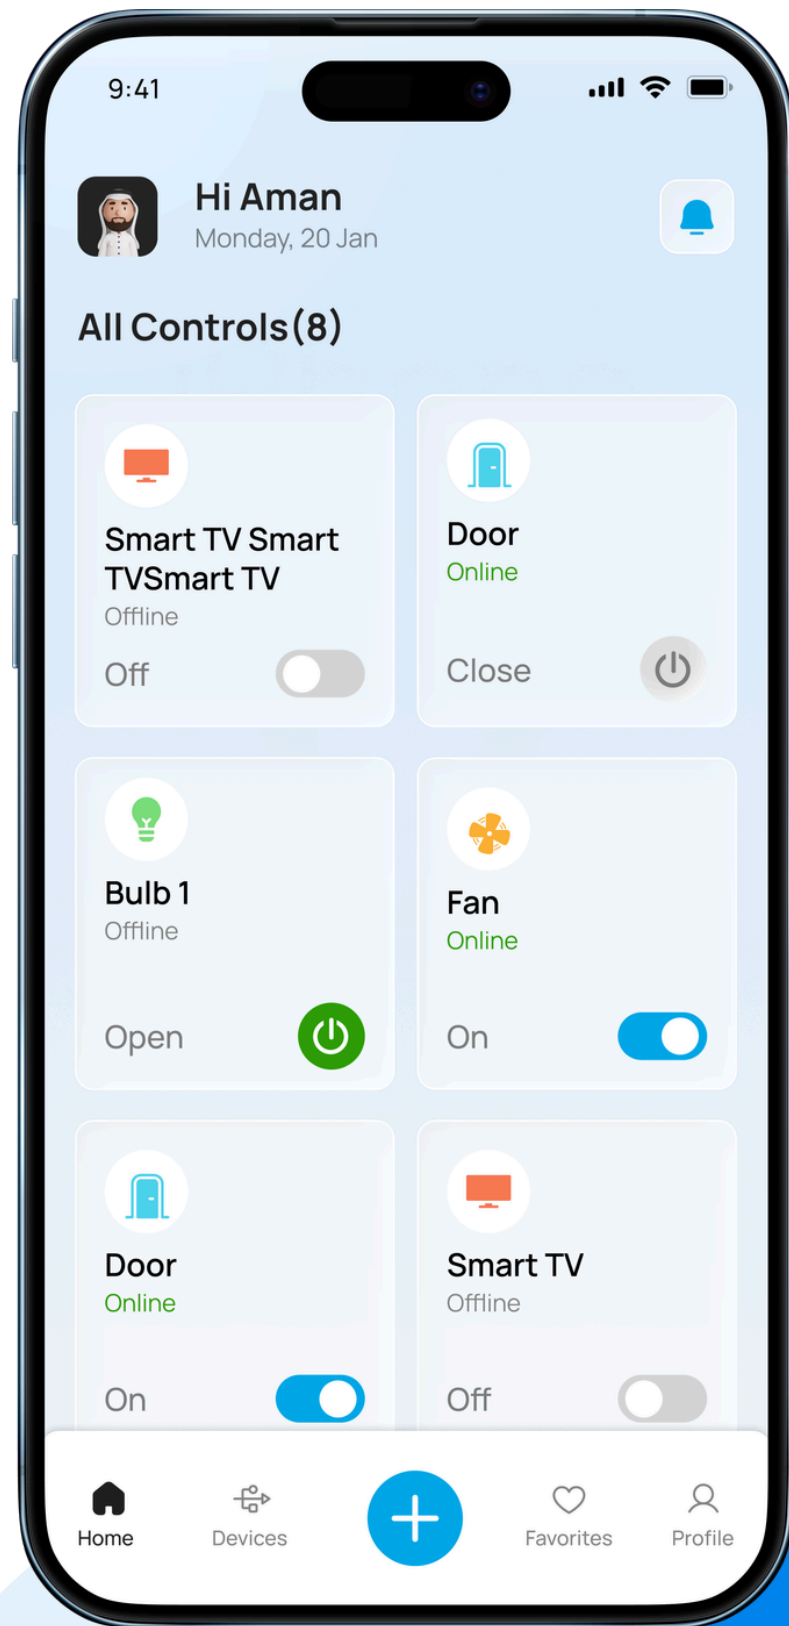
9:41

Hi Aman
Monday, 20 Jan

All Controls(8)

Smart TV Smart TVSmart TV
Offline
Off

Door
Online
Close

Bulb 1
Offline
Open

Fan
Online
On

Door
Online
On

Smart TV
Offline
Off

Home
Devices
Favorites
Profile